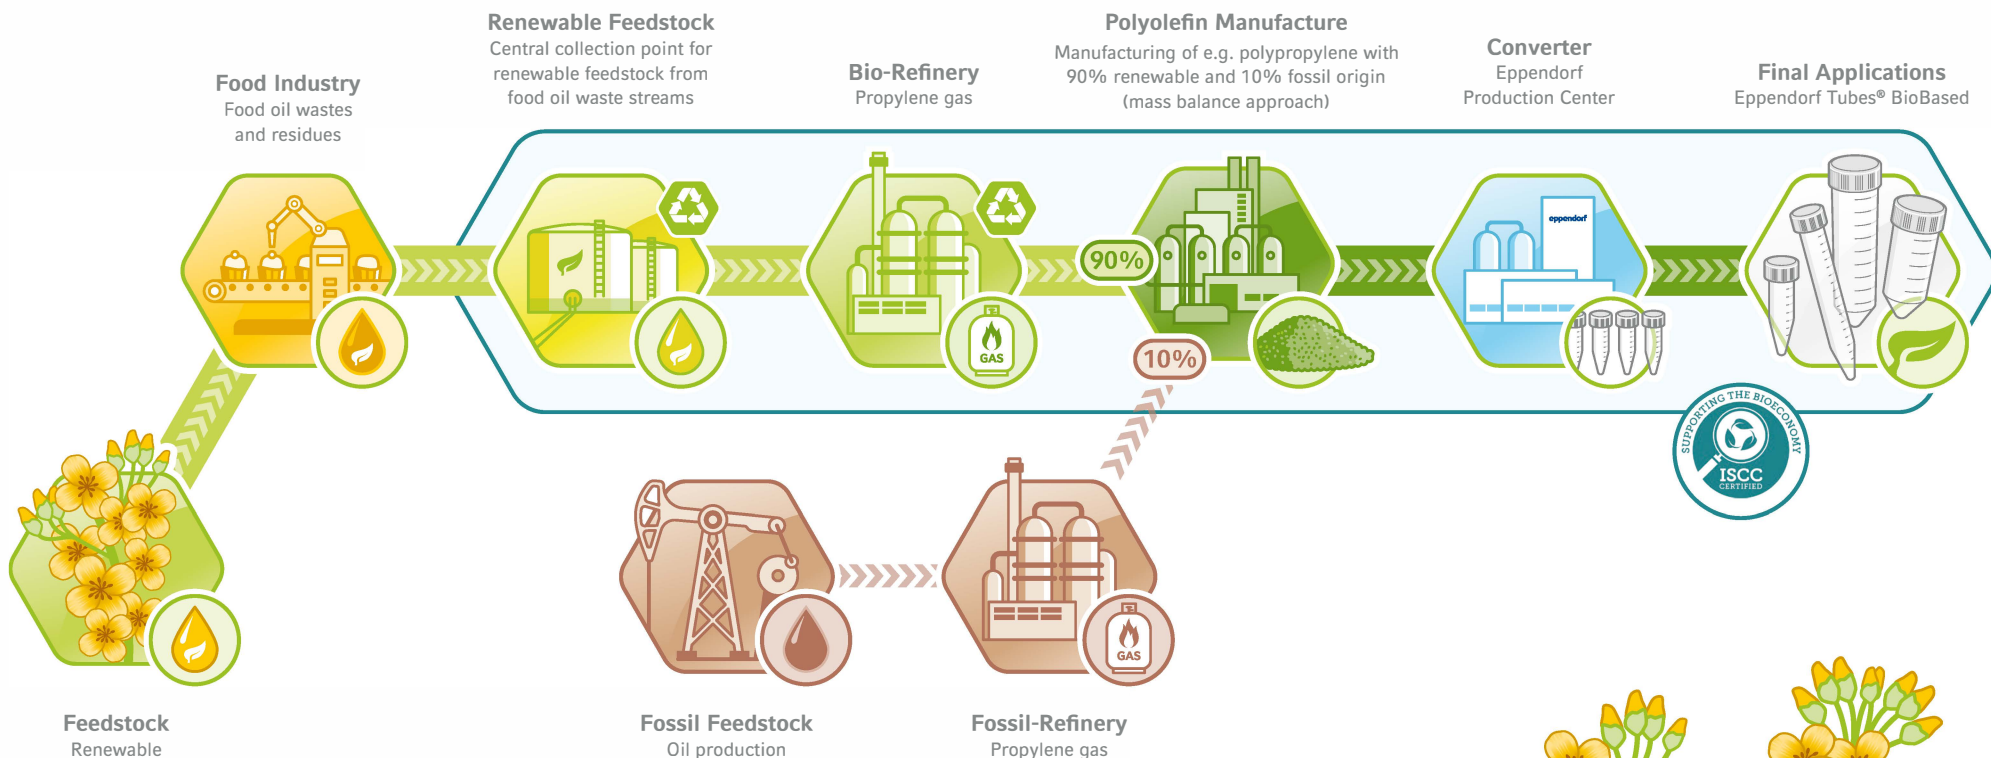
Food Industry
Food oil wastes and residues

Renewable Feedstock
Central collection point for renewable feedstock from food oil waste streams

Bio-Refinery
Propylene gas

Polyolefin Manufacture
Manufacturing of e.g. polypropylene with 90% renewable and 10% fossil origin (mass balance approach)

Converter
Eppendorf Production Center

Final Applications
Eppendorf Tubes® BioBased

GAS

90%

10%

eppendorf

SUPPORTING THE BIOECONOMY
ISCC
CERTIFIED

GAS

Feedstock
Renewable

Fossil Feedstock
Oil production

Fossil-Refinery
Propylene gas